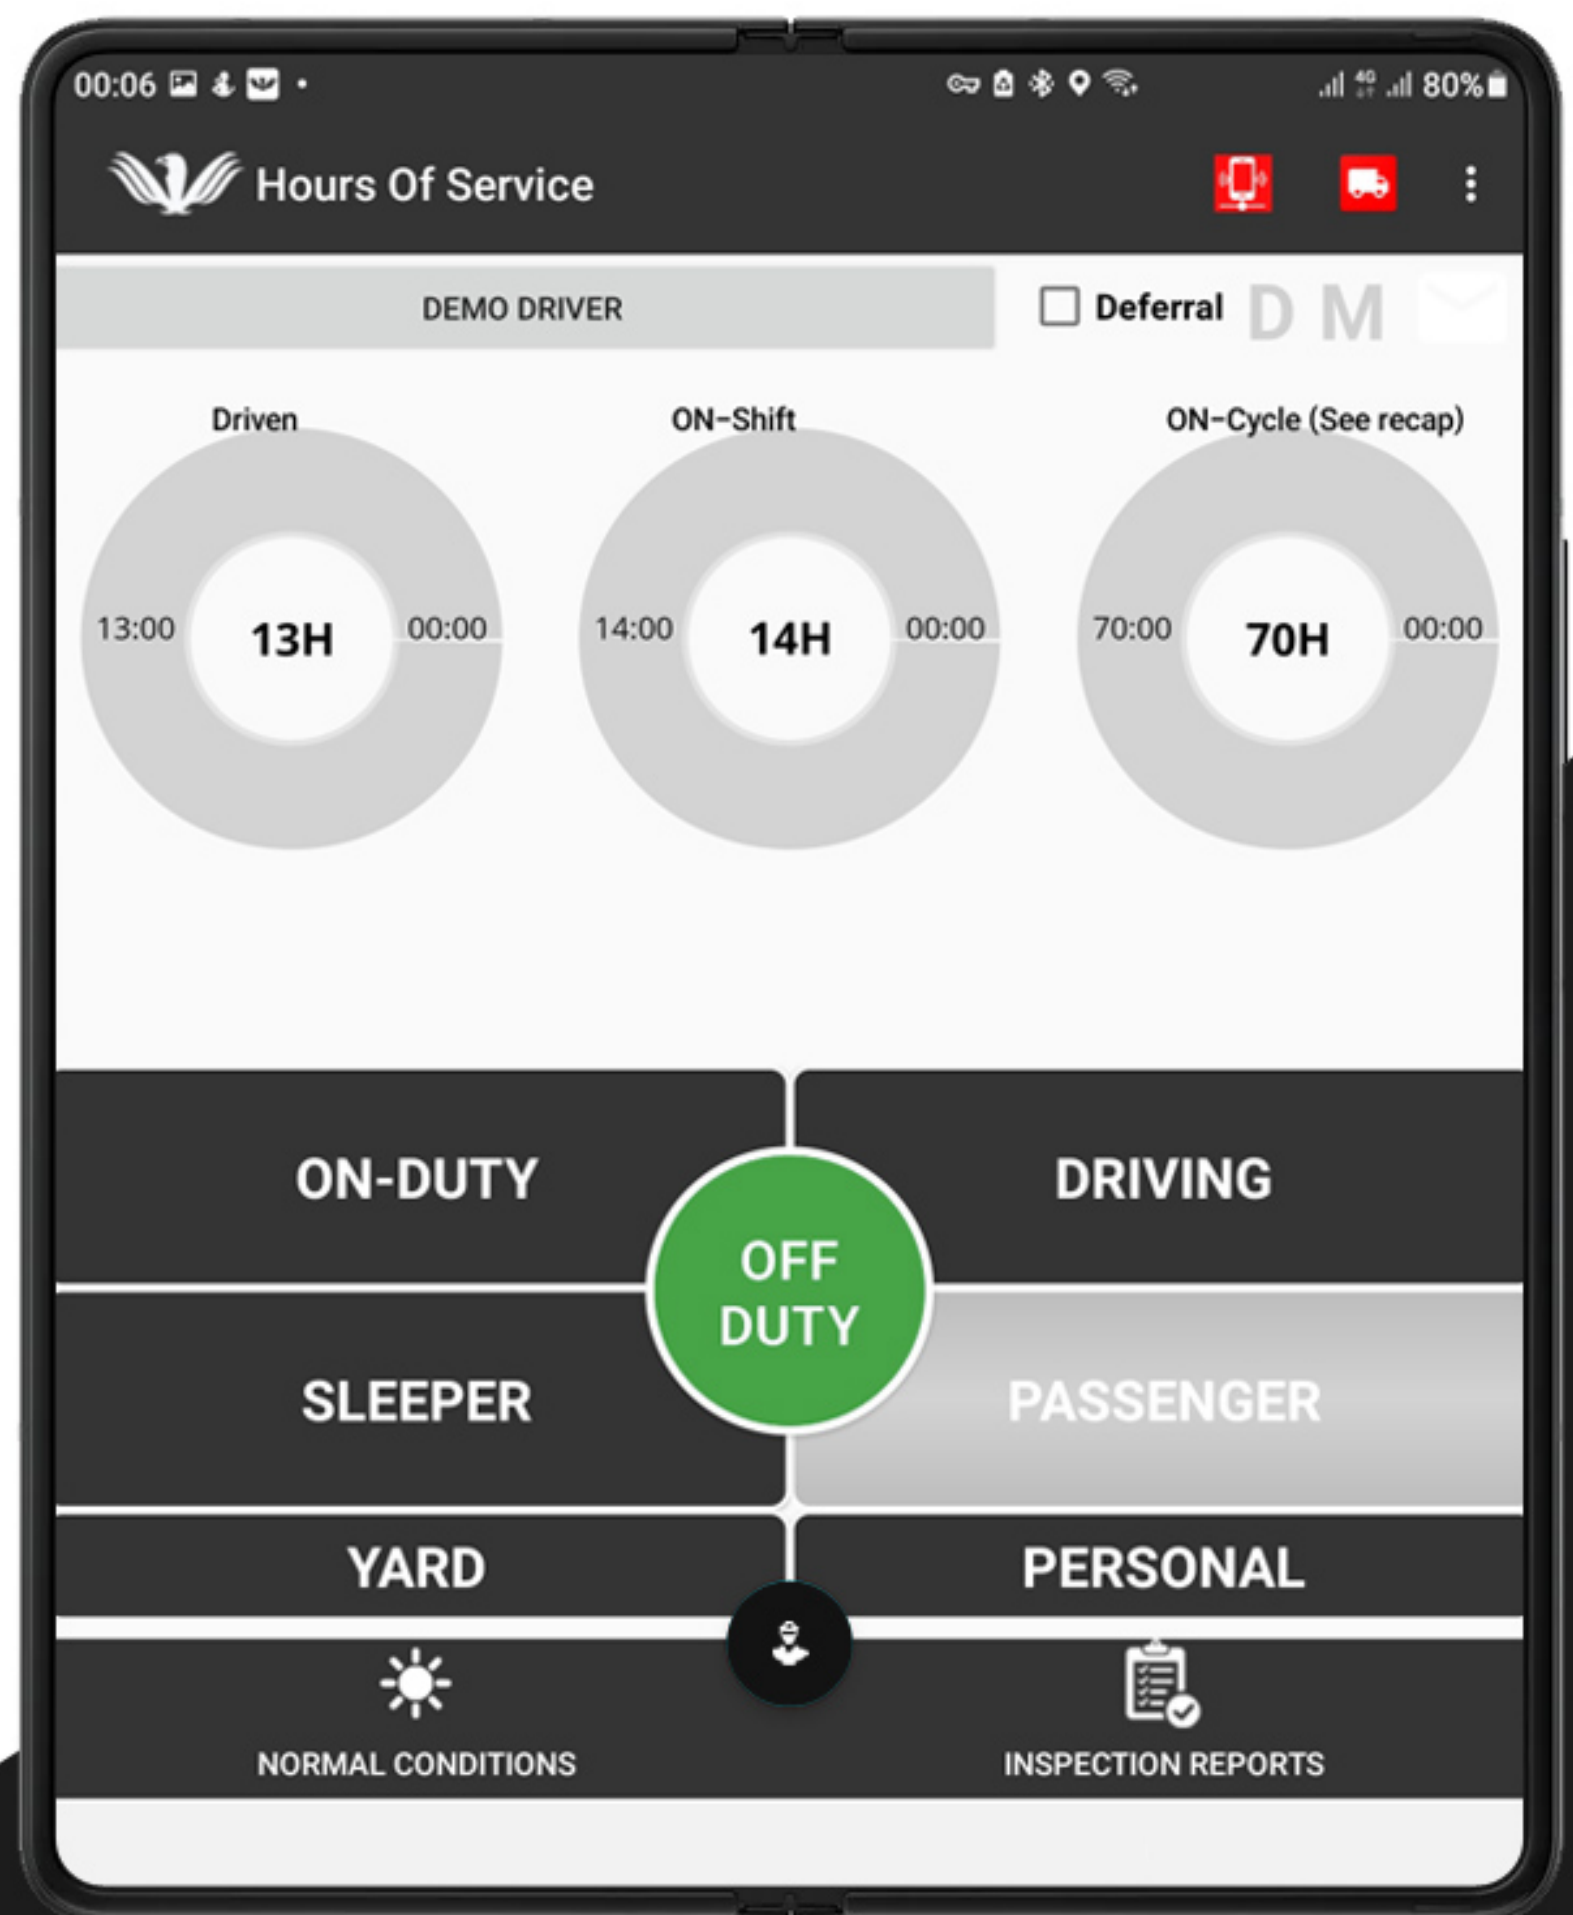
00:06 80%

Hours Of Service

DEMO DRIVER

Deferral D M

Driven

13:00 13H 00:00

ON-Shift

14:00 14H 00:00

ON-Cycle (See recap)

70:00 70H 00:00

ON-DUTY

DRIVING

OFF DUTY

SLEEPER

PASSENGER

YARD

PERSONAL

NORMAL CONDITIONS

INSPECTION REPORTS